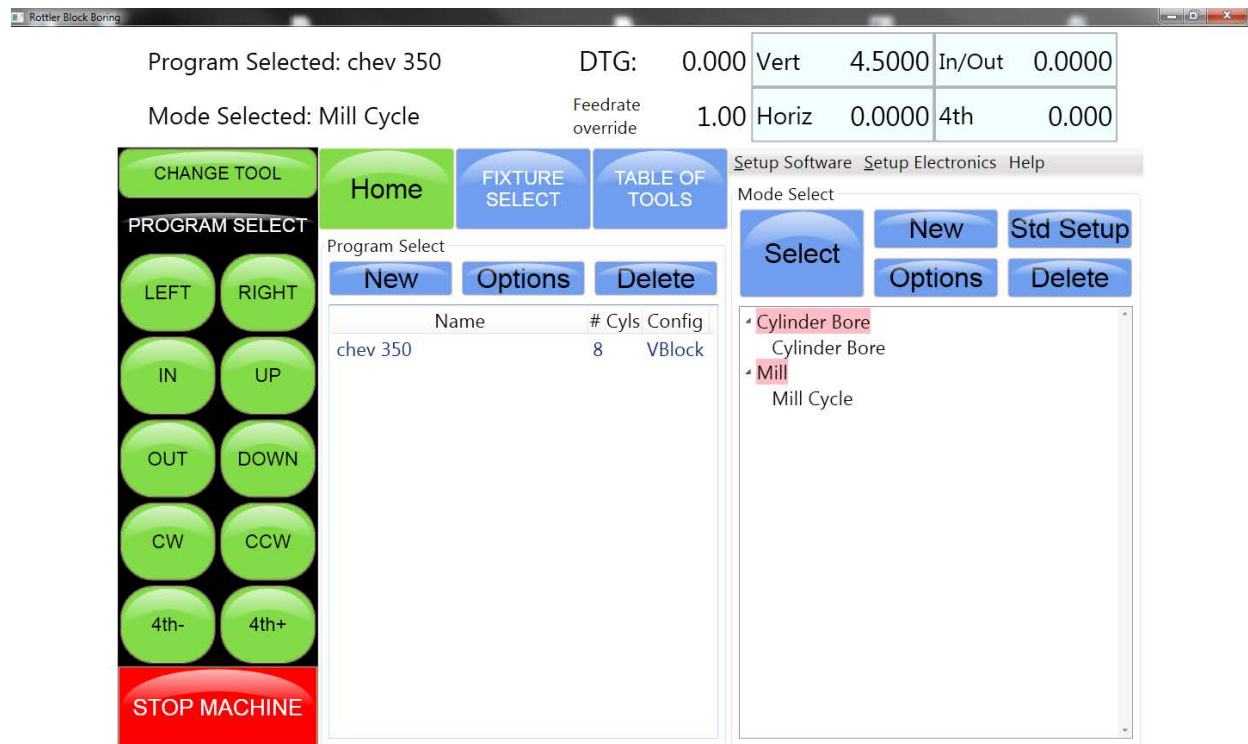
Rottler Block Boring

Program Selected: chev 350

Mode Selected: Mill Cycle

DTG: 0.000

Feedrate override 1.00

| Vert | 4.5000 | In/Out | 0.0000 |
|---|---|---|---|
| Horiz | 0.0000 | 4th | 0.000 |

CHANGE TOOL

PROGRAM SELECT

LEFT
RIGHT
IN
UP
OUT
DOWN
CW
CCW
4th-
4th+

STOP MACHINE

Home
FIXTURE SELECT
TABLE OF TOOLS

Program Select
New
Options
Delete

| Name | # Cyls | Config |
|---|---|---|
| chev 350 | 8 | VBlock |

Setup Software Setup Electronics Help

Mode Select
Select
New
Std Setup
Options
Delete

Cylinder Bore
Cylinder Bore
Mill
Mill Cycle